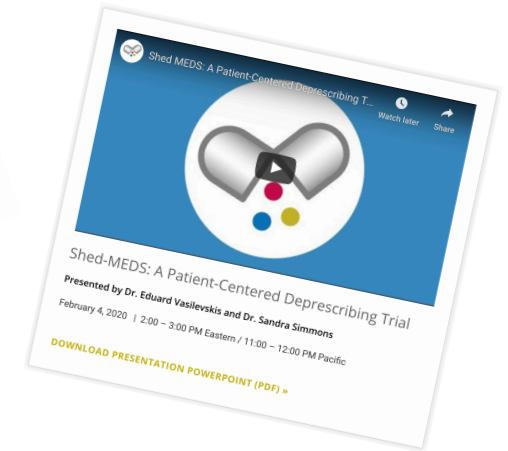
Shed-MEDS: A Patient-Centered Deprescribing T...

Watch later

Share

Shed-MEDS: A Patient-Centered Deprescribing Trial

Presented by Dr. Eduard Vasilevskis and Dr. Sandra Simmons

February 4, 2020 | 2:00 – 3:00 PM Eastern / 11:00 – 12:00 PM Pacific

DOWNLOAD PRESENTATION POWERPOINT (PDF) »